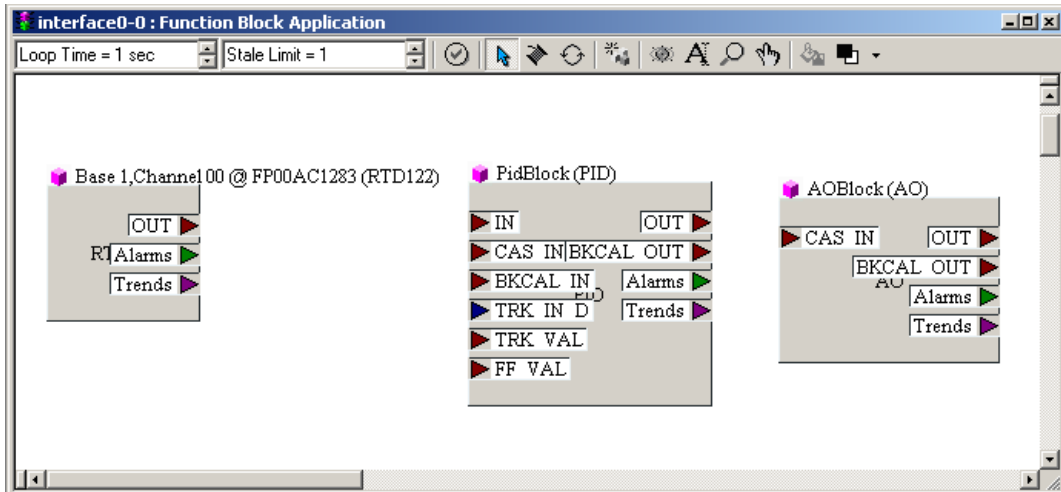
interface0-0 : Function Block Application

Loop Time = 1 sec

Stale Limit = 1

Base 1,Channel 00 @ FP00AC1283 (RTD122)

OUT

RT

Alarms

Trends

PidBlock (PID)

IN

OUT

CAS IN

BKCAL OUT

BKCAL IN

Alarms

PID

TRK IN D

Trends

TRK VAL

FF VAL

AOBlock (AO)

CAS IN

OUT

BKCAL OUT

AO

Alarms

Trends